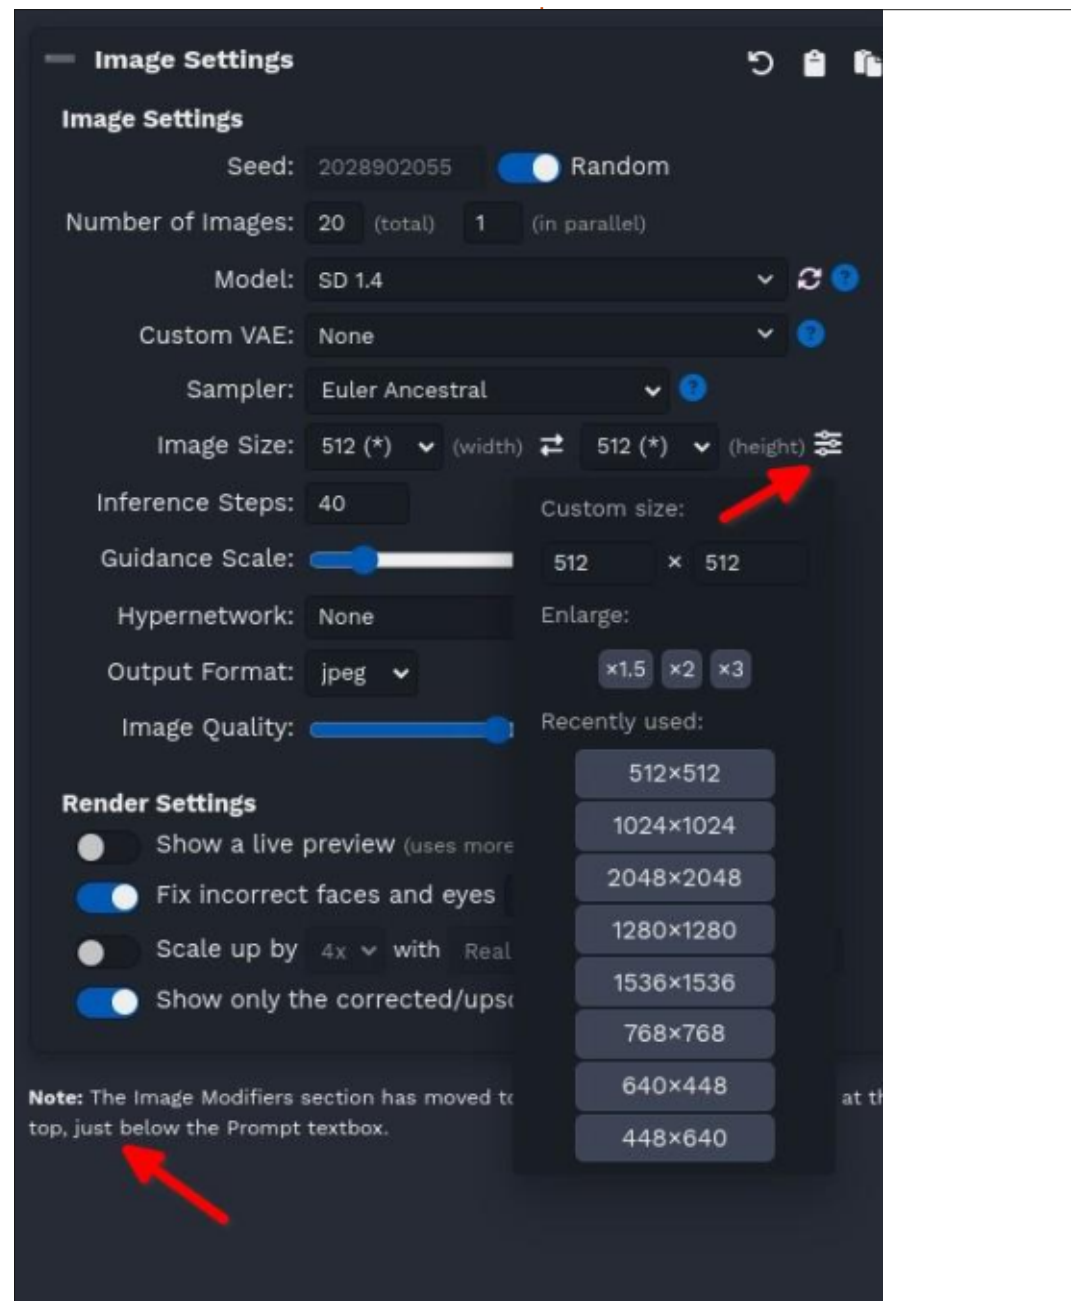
Image Settings

Image Settings

Seed: 2028902055 Random

Number of Images: 20 (total) 1 (in parallel)

Model: SD 1.4

Custom VAE: None

Sampler: Euler Ancestral

Image Size: 512 (*) (width) 512 (*) (height)

Inference Steps: 40

Guidance Scale:

Hypernetwork: None

Output Format: jpeg

Image Quality:

Custom size:

512 × 512

Enlarge:

×1.5 ×2 ×3

Recently used:

512×512

1024×1024

2048×2048

1280×1280

1536×1536

768×768

640×448

448×640

Render Settings

Show a live preview (uses more

Fix incorrect faces and eyes

Scale up by 4x with Real

Show only the corrected/ups

Note: The Image Modifiers section has moved t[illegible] at th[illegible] top, just below the Prompt textbox.